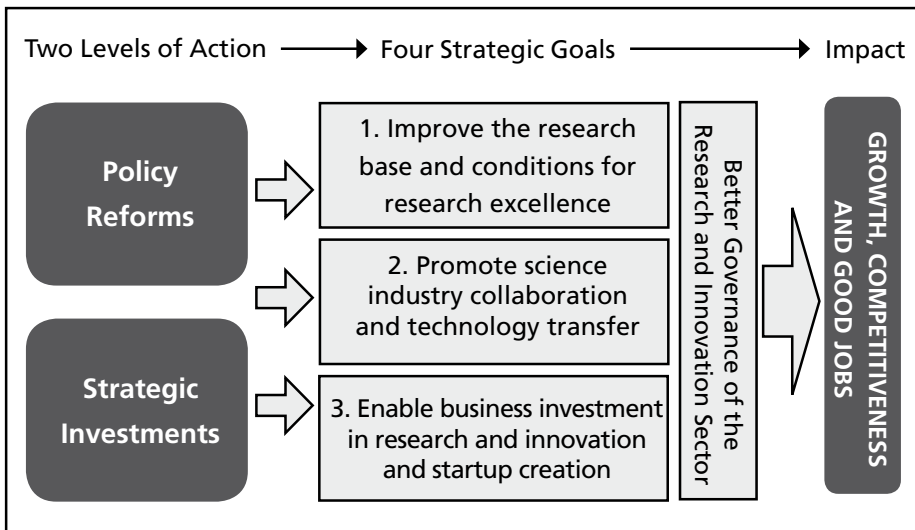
Two Levels of Action → Four Strategic Goals → Impact

Policy Reforms

Strategic Investments

1. Improve the research base and conditions for research excellence

2. Promote science industry collaboration and technology transfer

3. Enable business investment in research and innovation and startup creation

Better Governance of the Research and Innovation Sector

GROWTH, COMPETITIVENESS AND GOOD JOBS